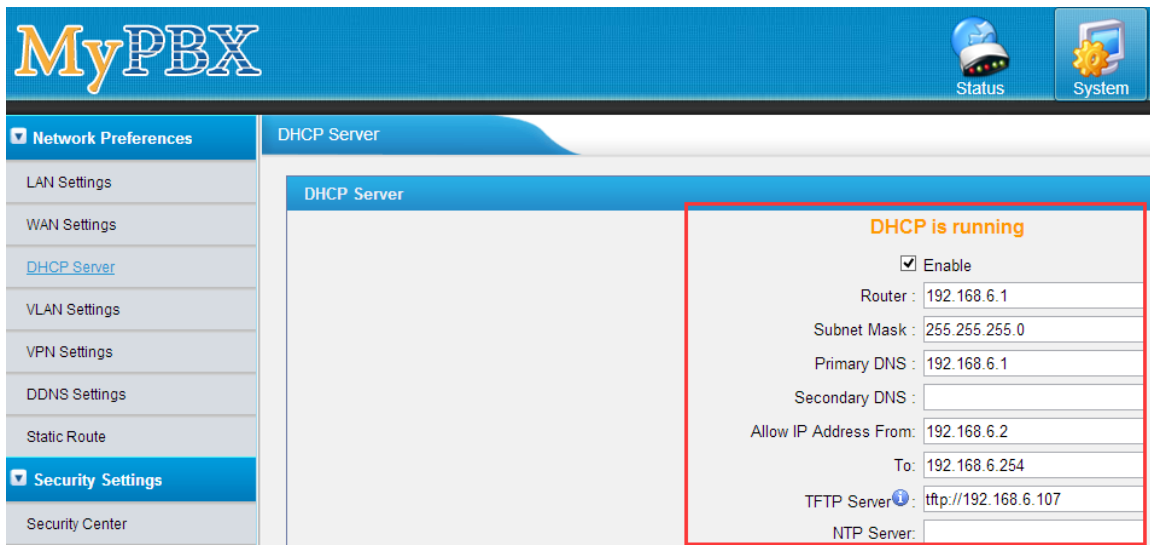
MyPBX

Status

System

Network Preferences

LAN Settings

WAN Settings

DHCP Server

VLAN Settings

VPN Settings

DDNS Settings

Static Route

Security Settings

Security Center

DHCP Server

DHCP Server

DHCP is running

☑ Enable

Router : 192.168.6.1

Subnet Mask : 255.255.255.0

Primary DNS : 192.168.6.1

Secondary DNS :

Allow IP Address From: 192.168.6.2

To: 192.168.6.254

TFTP Server: tftp://192.168.6.107

NTP Server: